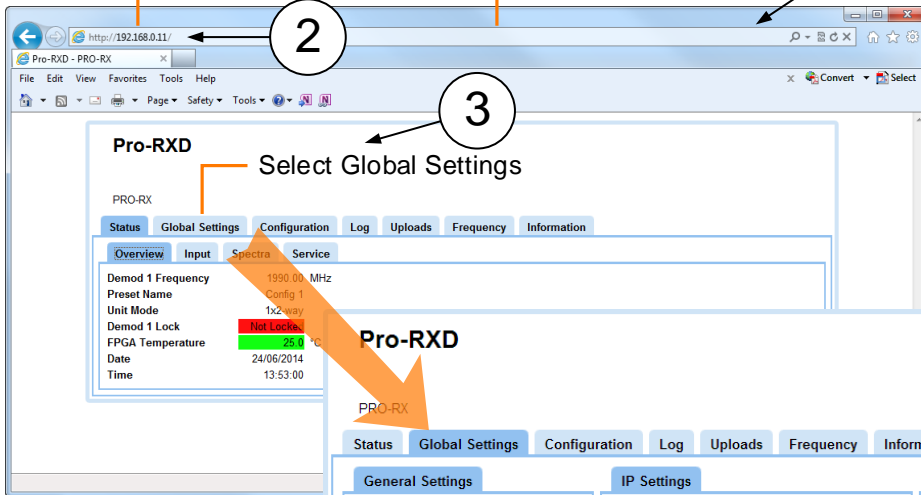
http://192.168.0.11/

2

Pro-RXD - PRO-RX

File Edit View Favorites Tools Help

Convert Select

Page Safety Tools

3

Pro-RXD

Select Global Settings

PRO-RX

Status Global Settings Configuration Log Uploads Frequency Information

Overview Input Spectra Service

| | |
|---|---|
| Demod 1 Frequency | 1990.00 MHz |
| Preset Name | Config 1 |
| Unit Mode | 1x2-way |
| Demod 1 Lock | Not Locked |
| FPGA Temperature | 25.0 °C |
| Date | 24/06/2014 |
| Time | 13:53:00 |

Pro-RXD

PRO-RX

Status Global Settings Configuration Log Uploads Frequency Inform

General Settings IP Settings